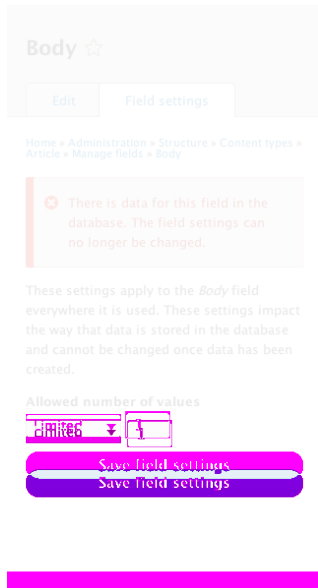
Body ☆

Edit | Field settings

Home » Administration » Structure » Content types » Article » Manage fields » Body

There is data for this field in the database. The field settings can no longer be changed.

These settings apply to the *Body* field everywhere it is used. These settings impact the way that data is stored in the database and cannot be changed once data has been created.

Allowed number of values

Limited | 1

Save field settings

Save field settings